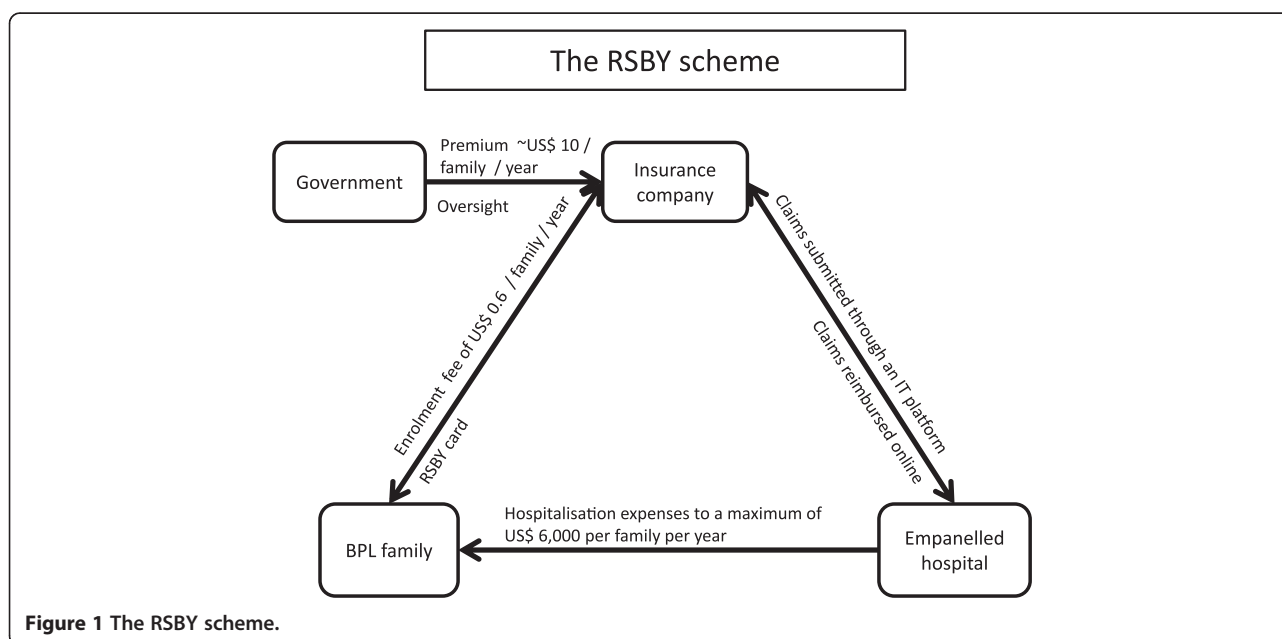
The RSBY scheme

Government

Premium ~US\$ 10 / family / year

Oversight

Insurance company

Enrolment fee of US\$ 0.6 / family / year

RSBY card

Claims submitted through an IT platform

Claims reimbursed online

BPL family

Hospitalisation expenses to a maximum of US\$ 6,000 per family per year

Empanelled hospital

**Figure 1 The RSBY scheme.**